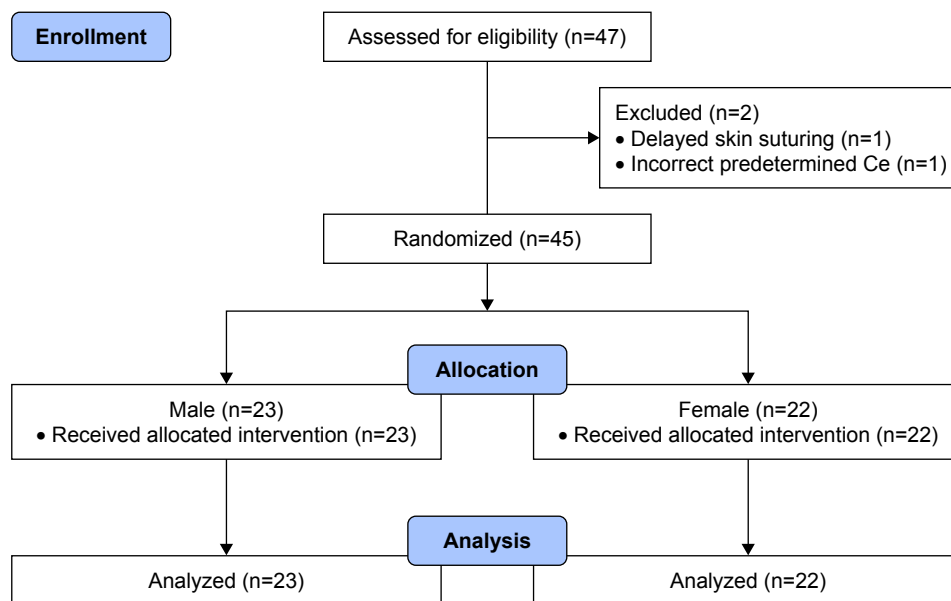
Enrollment

Assessed for eligibility (n=47)

Excluded (n=2)
• Delayed skin suturing (n=1)
• Incorrect predetermined Ce (n=1)

Randomized (n=45)

Allocation

Male (n=23)
• Received allocated intervention (n=23)

Female (n=22)
• Received allocated intervention (n=22)

Analysis

Analyzed (n=23)

Analyzed (n=22)